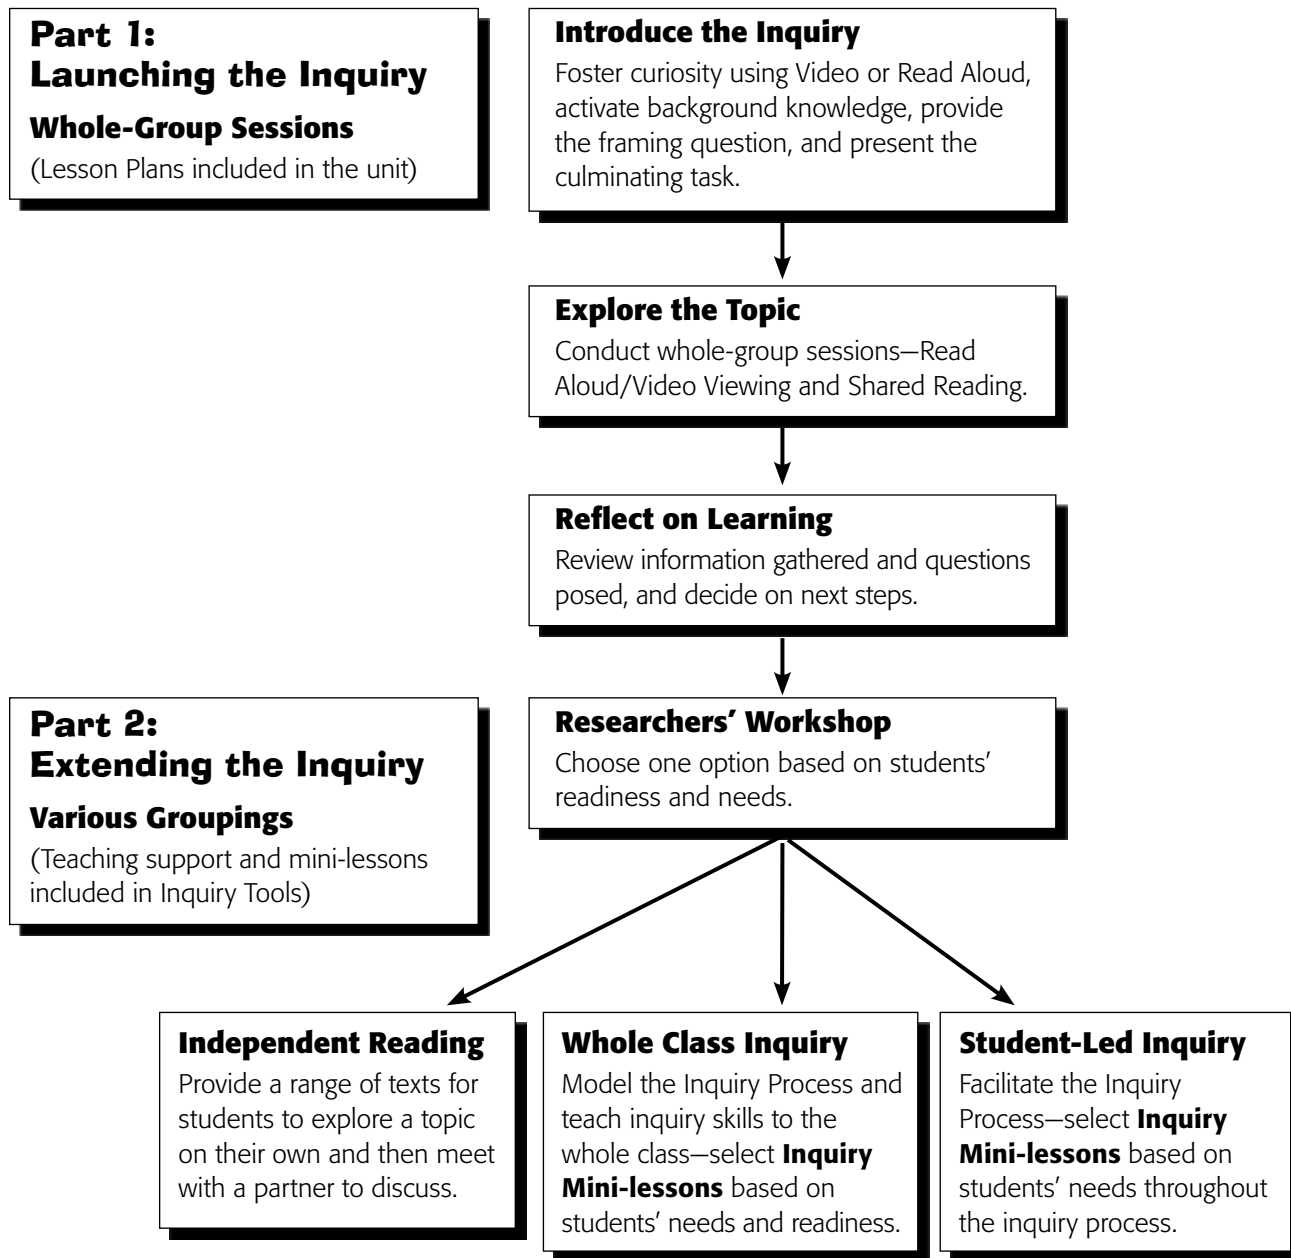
Part 1:
Launching the Inquiry

Whole-Group Sessions

(Lesson Plans included in the unit)

Introduce the Inquiry

Foster curiosity using Video or Read Aloud, activate background knowledge, provide the framing question, and present the culminating task.

Explore the Topic

Conduct whole-group sessions—Read Aloud/Video Viewing and Shared Reading.

Reflect on Learning

Review information gathered and questions posed, and decide on next steps.

Part 2:
Extending the Inquiry

Various Groupings

(Teaching support and mini-lessons included in Inquiry Tools)

Researchers' Workshop

Choose one option based on students' readiness and needs.

Independent Reading

Provide a range of texts for students to explore a topic on their own and then meet with a partner to discuss.

Whole Class Inquiry

Model the Inquiry Process and teach inquiry skills to the whole class—select **Inquiry Mini-lessons** based on students' needs and readiness.

Student-Led Inquiry

Facilitate the Inquiry Process—select **Inquiry Mini-lessons** based on students' needs throughout the inquiry process.